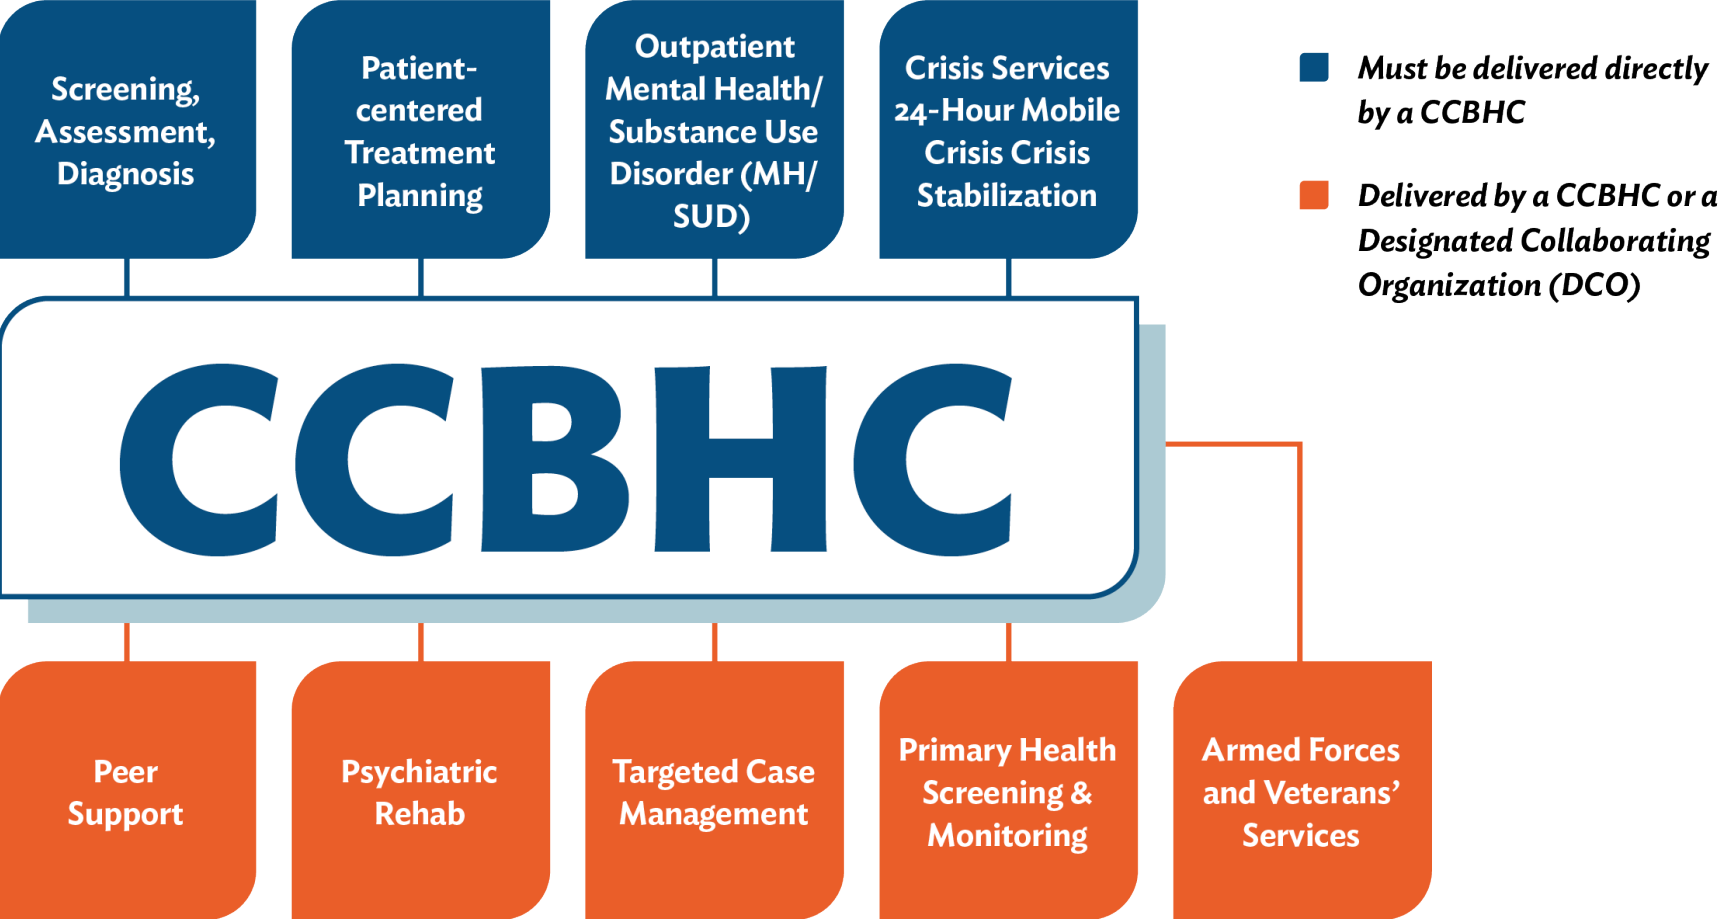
Screening, Assessment, Diagnosis

Patient-centered Treatment Planning

Outpatient Mental Health/ Substance Use Disorder (MH/ SUD)

Crisis Services 24-Hour Mobile Crisis Crisis Stabilization

Must be delivered directly by a CCBHC

Delivered by a CCBHC or a Designated Collaborating Organization (DCO)

CCBHC

Peer Support

Psychiatric Rehab

Targeted Case Management

Primary Health Screening & Monitoring

Armed Forces and Veterans' Services